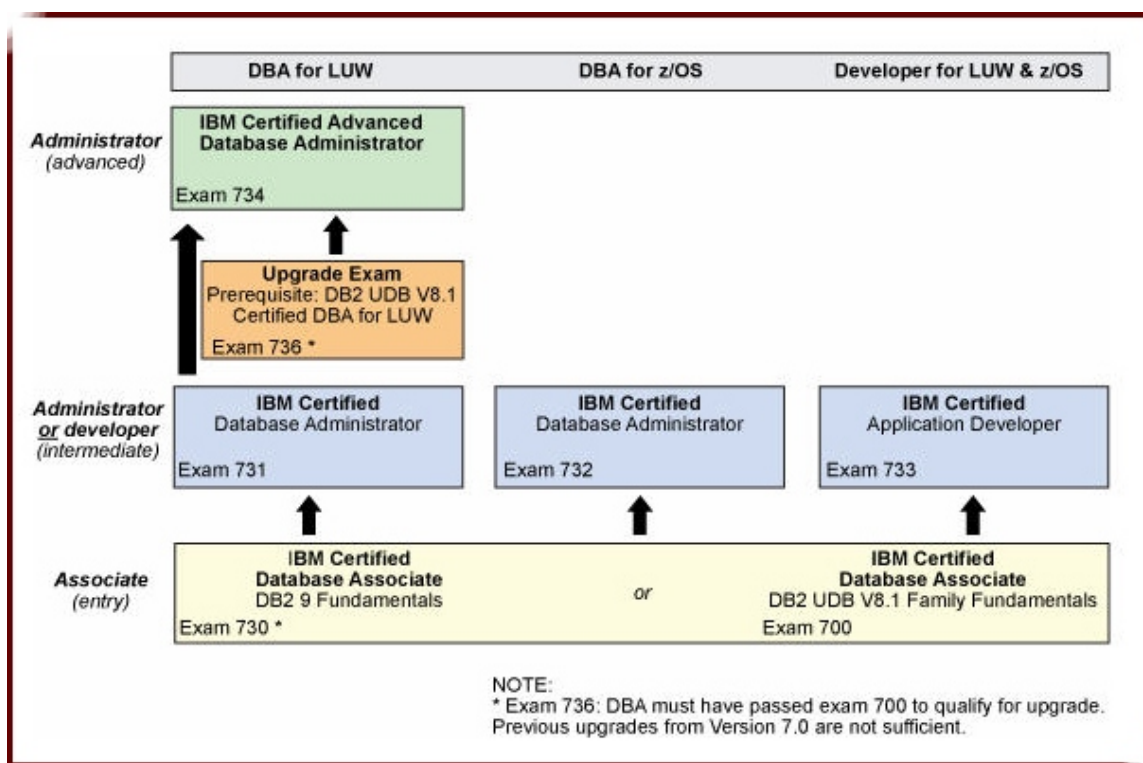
DBA for LUW DBA for z/OS Developer for LUW & z/OS

Administrator
(advanced)

IBM Certified Advanced Database Administrator
Exam 734

Upgrade Exam
Prerequisite: DB2 UDB V8.1 Certified DBA for LUW
Exam 736 *

Administrator or developer
(intermediate)

IBM Certified
Database Administrator
Exam 731

IBM Certified
Database Administrator
Exam 732

IBM Certified
Application Developer
Exam 733

Associate
(entry)

IBM Certified
Database Associate
DB2 9 Fundamentals
Exam 730 *

or

IBM Certified
Database Associate
DB2 UDB V8.1 Family Fundamentals
Exam 700

NOTE:
* Exam 736: DBA must have passed exam 700 to qualify for upgrade.
Previous upgrades from Version 7.0 are not sufficient.